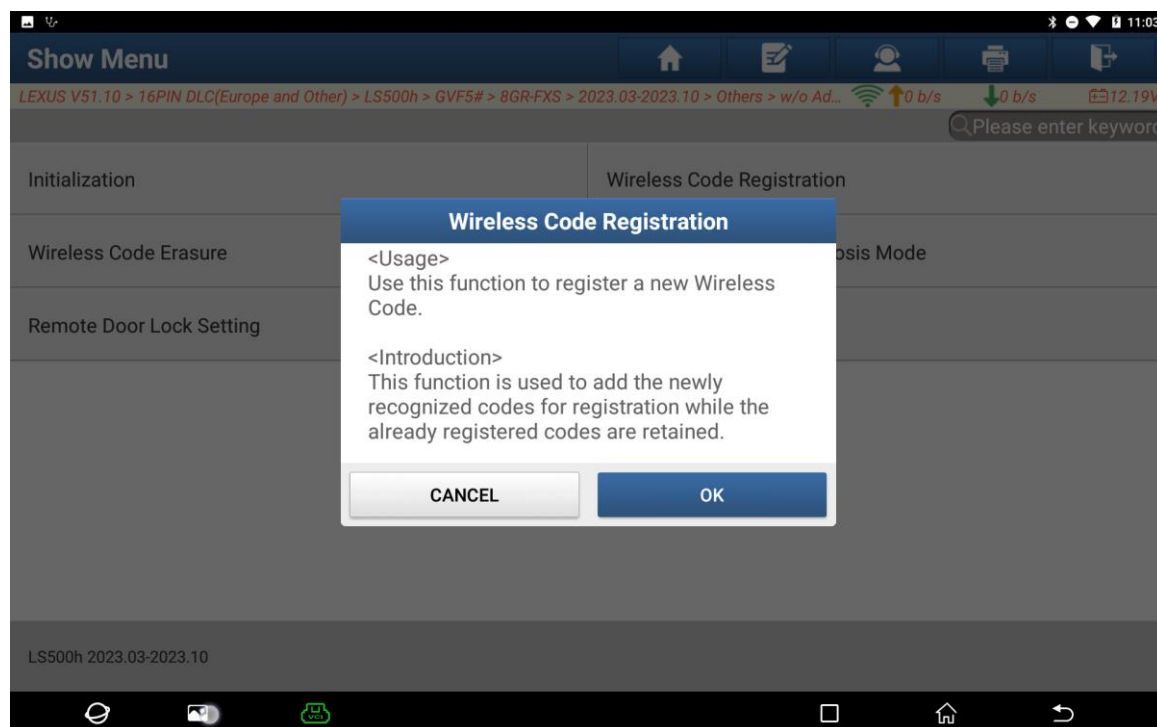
11:03

Show Menu

LEXUS V51.10 > 16PIN DLC(Europe and Other) > LS500h > GVF5# > 8GR-FXS > 2023.03-2023.10 > Others > w/o Ad... 0 b/s 0 b/s 12.19V

Please enter keywo

Initialization

Wireless Code Registration

Wireless Code Erasure

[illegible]osis Mode

Remote Door Lock Setting

Wireless Code Registration

<Usage>
Use this function to register a new Wireless Code.

<Introduction>
This function is used to add the newly recognized codes for registration while the already registered codes are retained.

CANCEL

OK

LS500h 2023.03-2023.10

VCI